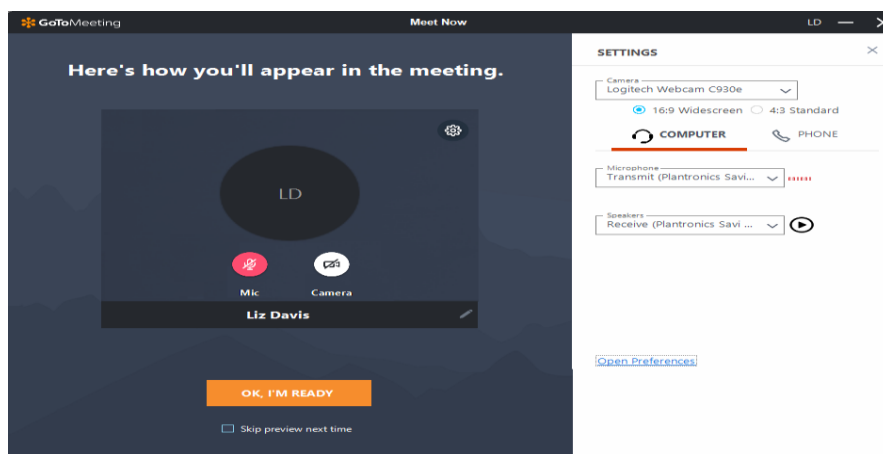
GoToMeeting

Meet Now

LD

Here's how you'll appear in the meeting.

LD

Mic

Camera

Liz Davis

OK, I'M READY

Skip preview next time

SETTINGS

Camera
Logitech Webcam C930e

16:9 Widescreen

4:3 Standard

COMPUTER

PHONE

Microphone
Transmit (Plantronics Savi...

Speakers
Receive (Plantronics Savi ...

Open Preferences